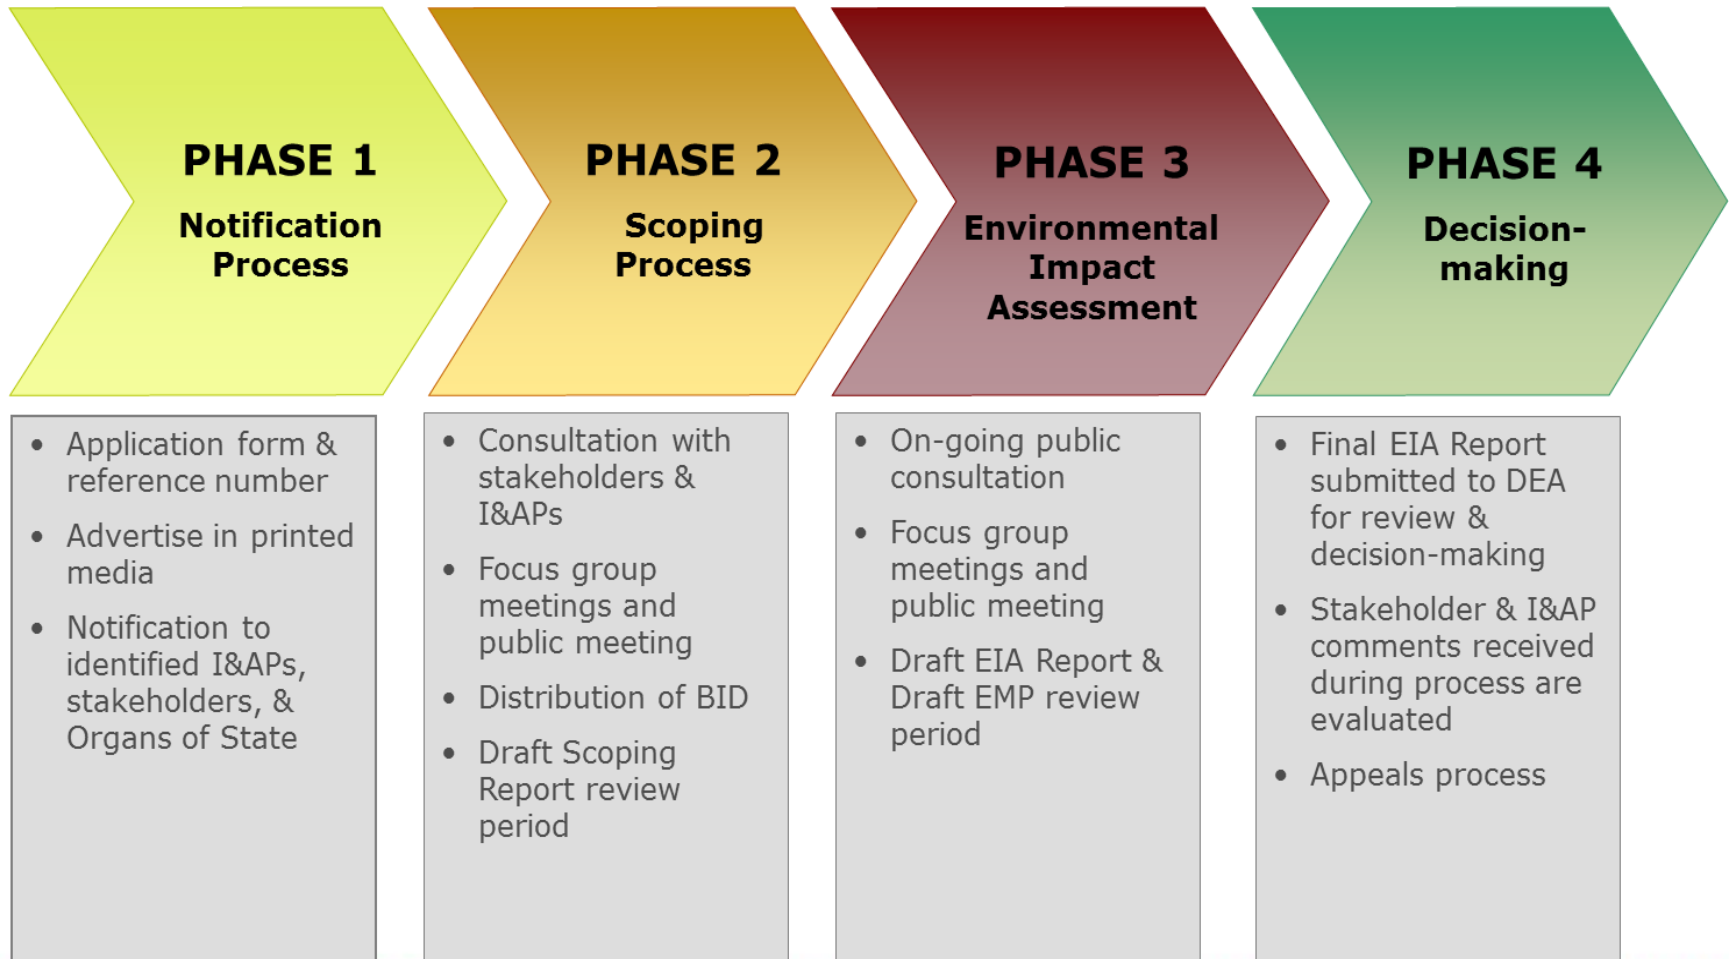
PHASE 1
Notification Process

PHASE 2
Scoping Process

PHASE 3
Environmental Impact Assessment

PHASE 4
Decision-making

• Application form & reference number
• Advertise in printed media
• Notification to identified I&APs, stakeholders, & Organs of State

• Consultation with stakeholders & I&APs
• Focus group meetings and public meeting
• Distribution of BID
• Draft Scoping Report review period

• On-going public consultation
• Focus group meetings and public meeting
• Draft EIA Report & Draft EMP review period

• Final EIA Report submitted to DEA for review & decision-making
• Stakeholder & I&AP comments received during process are evaluated
• Appeals process